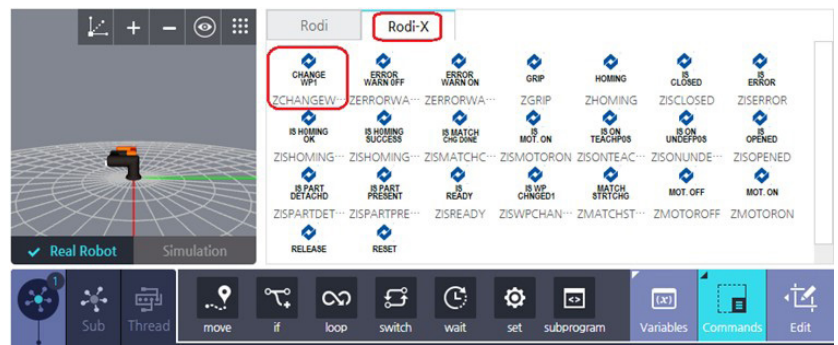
Rodi

Rodi-X

CHANGE WP1
ZCHANGEW···

ERROR WARN OFF
ZERRORWA···

ERROR WARN ON
ZERRORWA···

GRIP
ZGRIP

HOMING
ZHOMING

IS CLOSED
ZISCLOSED

IS ERROR
ZISERROR

IS HOMING OK
ZISHOMING···

IS HOMING SUCCESS
ZISHOMING···

IS MATCH CHG DONE
ZISMATCHC···

IS MOT. ON
ZISMOTORON

IS ON TEACHPOS
ZISONTEAC···

IS ON UNDEFPOS
ZISONUNDE···

IS OPENED
ZISOPENED

IS PART DETACHD
ZISPARTDET···

IS PART PRESENT
ZISPARTPRE···

IS READY
ZISREADY

IS WP CHNGED1
ZISWPCHAN···

MATCH STRTCHG
ZMATCHST···

MOT. OFF
ZMOTOROFF

MOT. ON
ZMOTORON

RELEASE

RESET

Real Robot

Simulation

1

Sub

Thread

move

if

loop

switch

wait

set

subprogram

Variables

Commands

Edit